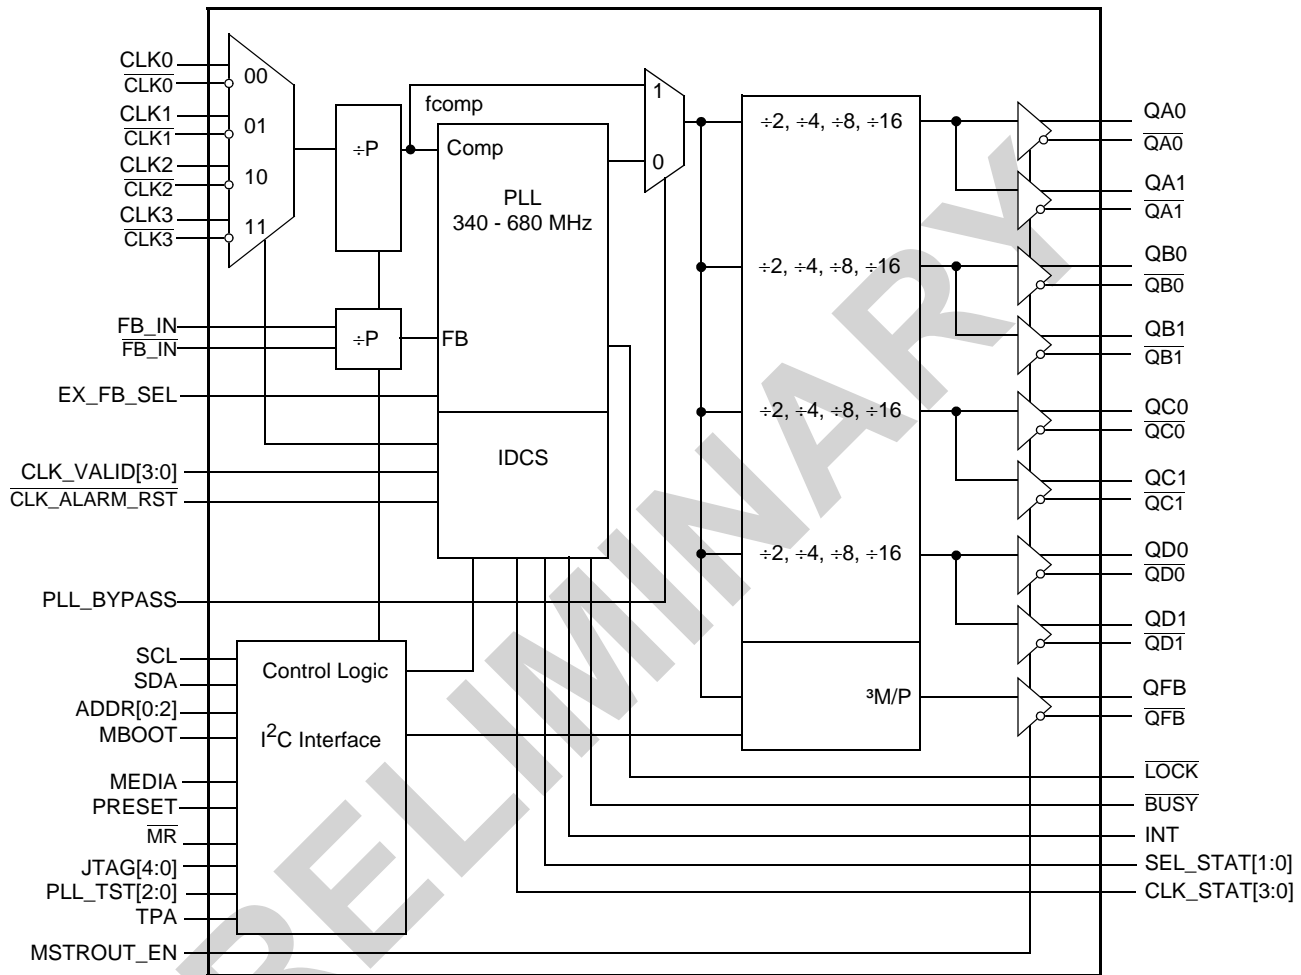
CLK0
$\overline{CLK0}$
CLK1
$\overline{CLK1}$
CLK2
$\overline{CLK2}$
CLK3
$\overline{CLK3}$
00
01
10
11
÷P
fcomp
Comp
PLL
340 - 680 MHz
1
0
÷2, ÷4, ÷8, ÷16
÷2, ÷4, ÷8, ÷16
÷2, ÷4, ÷8, ÷16
÷2, ÷4, ÷8, ÷16
³M/P
QA0
$\overline{QA0}$
QA1
$\overline{QA1}$
QB0
$\overline{QB0}$
QB1
$\overline{QB1}$
QC0
$\overline{QC0}$
QC1
$\overline{QC1}$
QD0
$\overline{QD0}$
QD1
$\overline{QD1}$
QFB
$\overline{QFB}$
FB_IN
$\overline{FB\_IN}$
÷P
FB
EX_FB_SEL
IDCS
CLK_VALID[3:0]
$\overline{CLK\_ALARM\_RST}$
PLL_BYPASS
SCL
SDA
ADDR[0:2]
MBOOT
MEDIA
PRESET
$\overline{MR}$
JTAG[4:0]
PLL_TST[2:0]
TPA
MSTROUT_EN
Control Logic
I$^2$C Interface
$\overline{LOCK}$
$\overline{BUSY}$
INT
SEL_STAT[1:0]
CLK_STAT[3:0]
PRELIMINARY